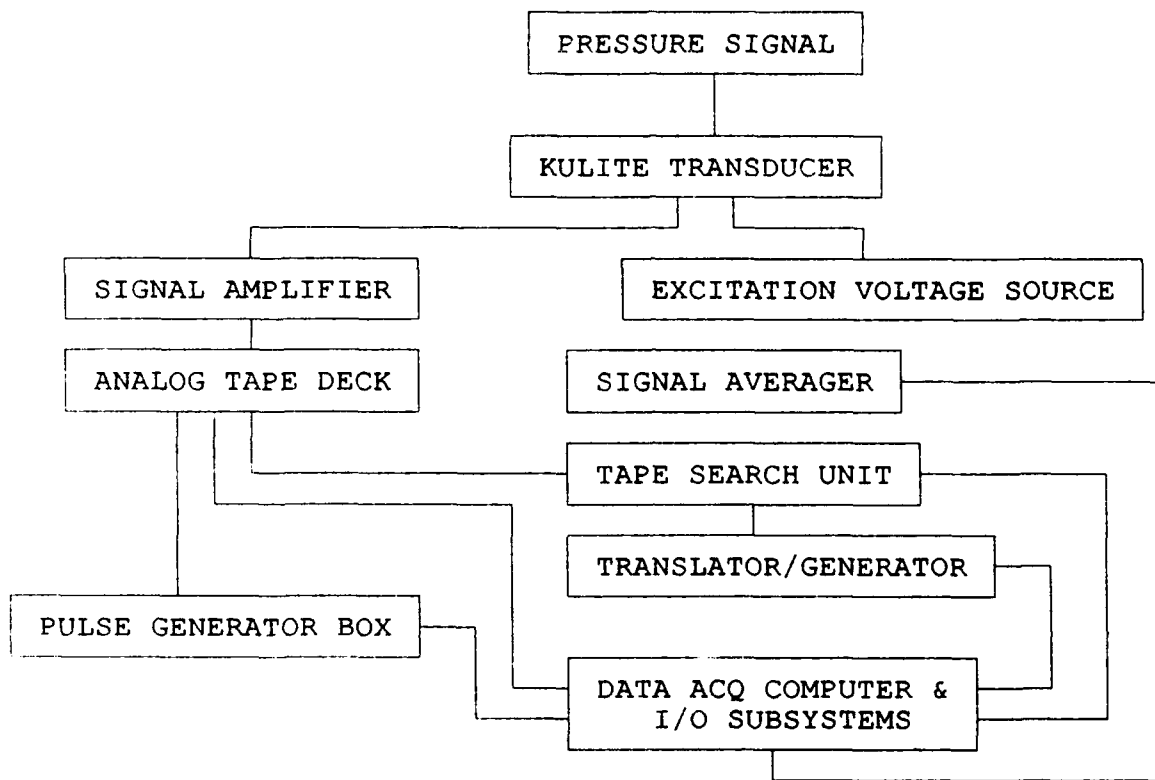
PRESSURE SIGNAL

KULITE TRANSDUCER

SIGNAL AMPLIFIER

EXCITATION VOLTAGE SOURCE

ANALOG TAPE DECK

SIGNAL AVERAGER

TAPE SEARCH UNIT

TRANSLATOR/GENERATOR

PULSE GENERATOR BOX

DATA ACQ COMPUTER & I/O SUBSYSTEMS